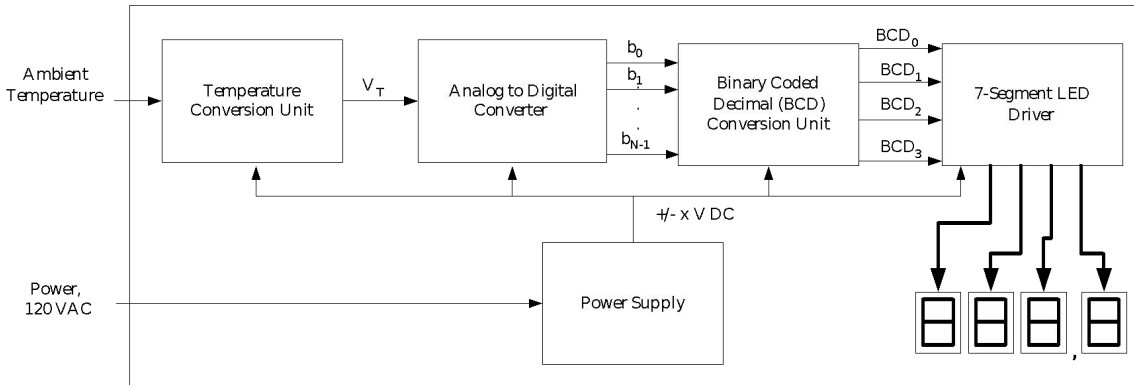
Ambient Temperature

Temperature Conversion Unit

$V_T$

Analog to Digital Converter

$b_0$

$b_1$

$b_{N-1}$

Binary Coded Decimal (BCD) Conversion Unit

$BCD_0$

$BCD_1$

$BCD_2$

$BCD_3$

7-Segment LED Driver

+/- x V DC

Power, 120 VAC

Power Supply